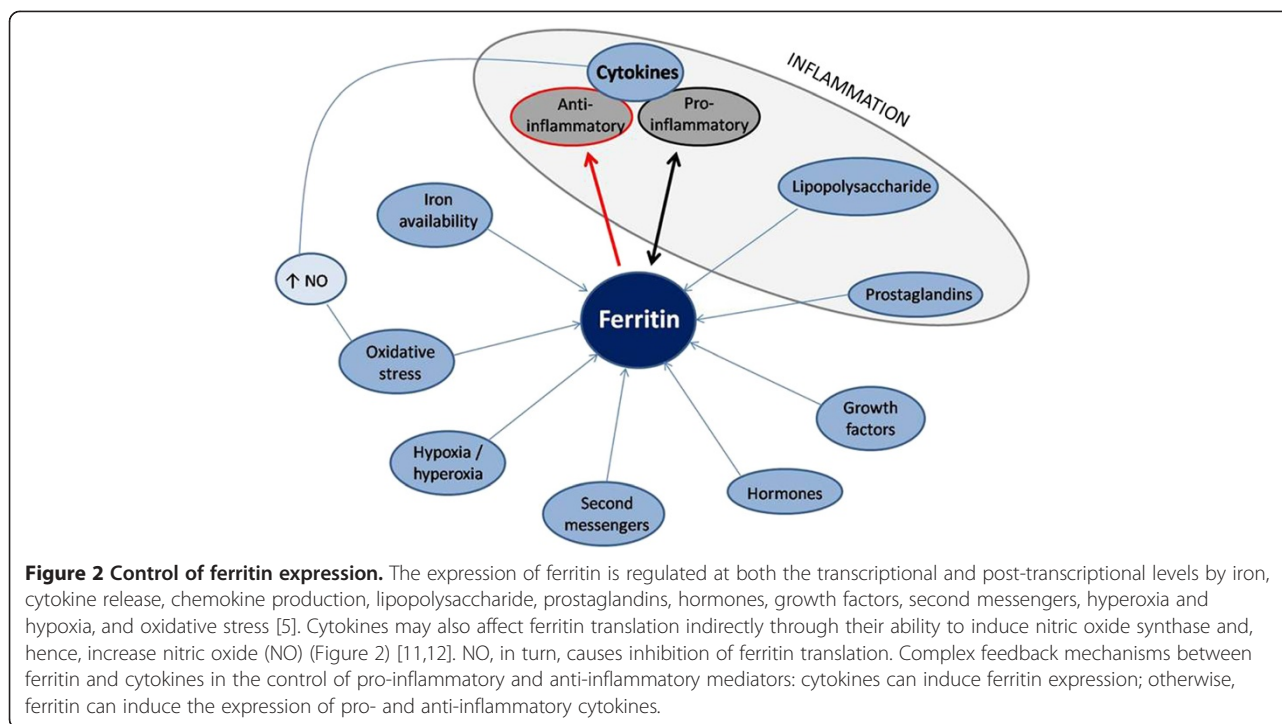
INFLAMMATION

Cytokines

Anti-inflammatory

Pro-inflammatory

Lipopolysaccharide

Iron availability

↑ NO

Ferritin

Prostaglandins

Oxidative stress

Growth factors

Hypoxia / hyperoxia

Second messengers

Hormones

**Figure 2 Control of ferritin expression.** The expression of ferritin is regulated at both the transcriptional and post-transcriptional levels by iron, cytokine release, chemokine production, lipopolysaccharide, prostaglandins, hormones, growth factors, second messengers, hyperoxia and hypoxia, and oxidative stress [5]. Cytokines may also affect ferritin translation indirectly through their ability to induce nitric oxide synthase and, hence, increase nitric oxide (NO) (Figure 2) [11,12]. NO, in turn, causes inhibition of ferritin translation. Complex feedback mechanisms between ferritin and cytokines in the control of pro-inflammatory and anti-inflammatory mediators: cytokines can induce ferritin expression; otherwise, ferritin can induce the expression of pro- and anti-inflammatory cytokines.